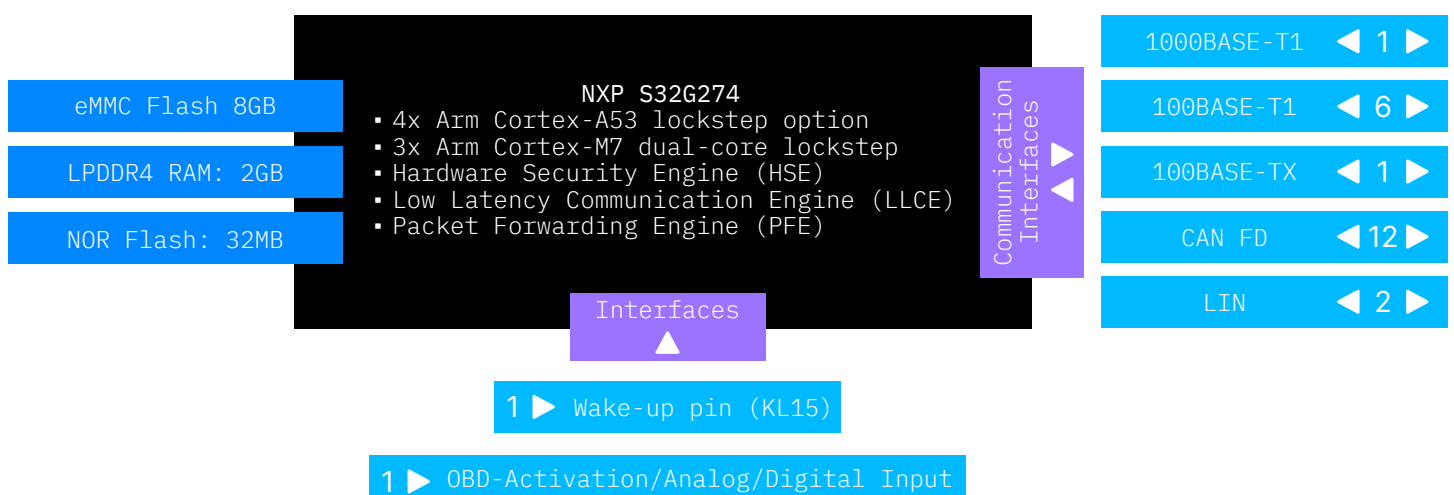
eMMC Flash 8GB

LPDDR4 RAM: 2GB

NOR Flash: 32MB

NXP S32G274
▪ 4x Arm Cortex-A53 lockstep option
▪ 3x Arm Cortex-M7 dual-core lockstep
▪ Hardware Security Engine (HSE)
▪ Low Latency Communication Engine (LLCE)
▪ Packet Forwarding Engine (PFE)

Communication Interfaces

Interfaces

1000BASE-T1 1

100BASE-T1 6

100BASE-TX 1

CAN FD 12

LIN 2

1 Wake-up pin (KL15)

1 OBD-Activation/Analog/Digital Input